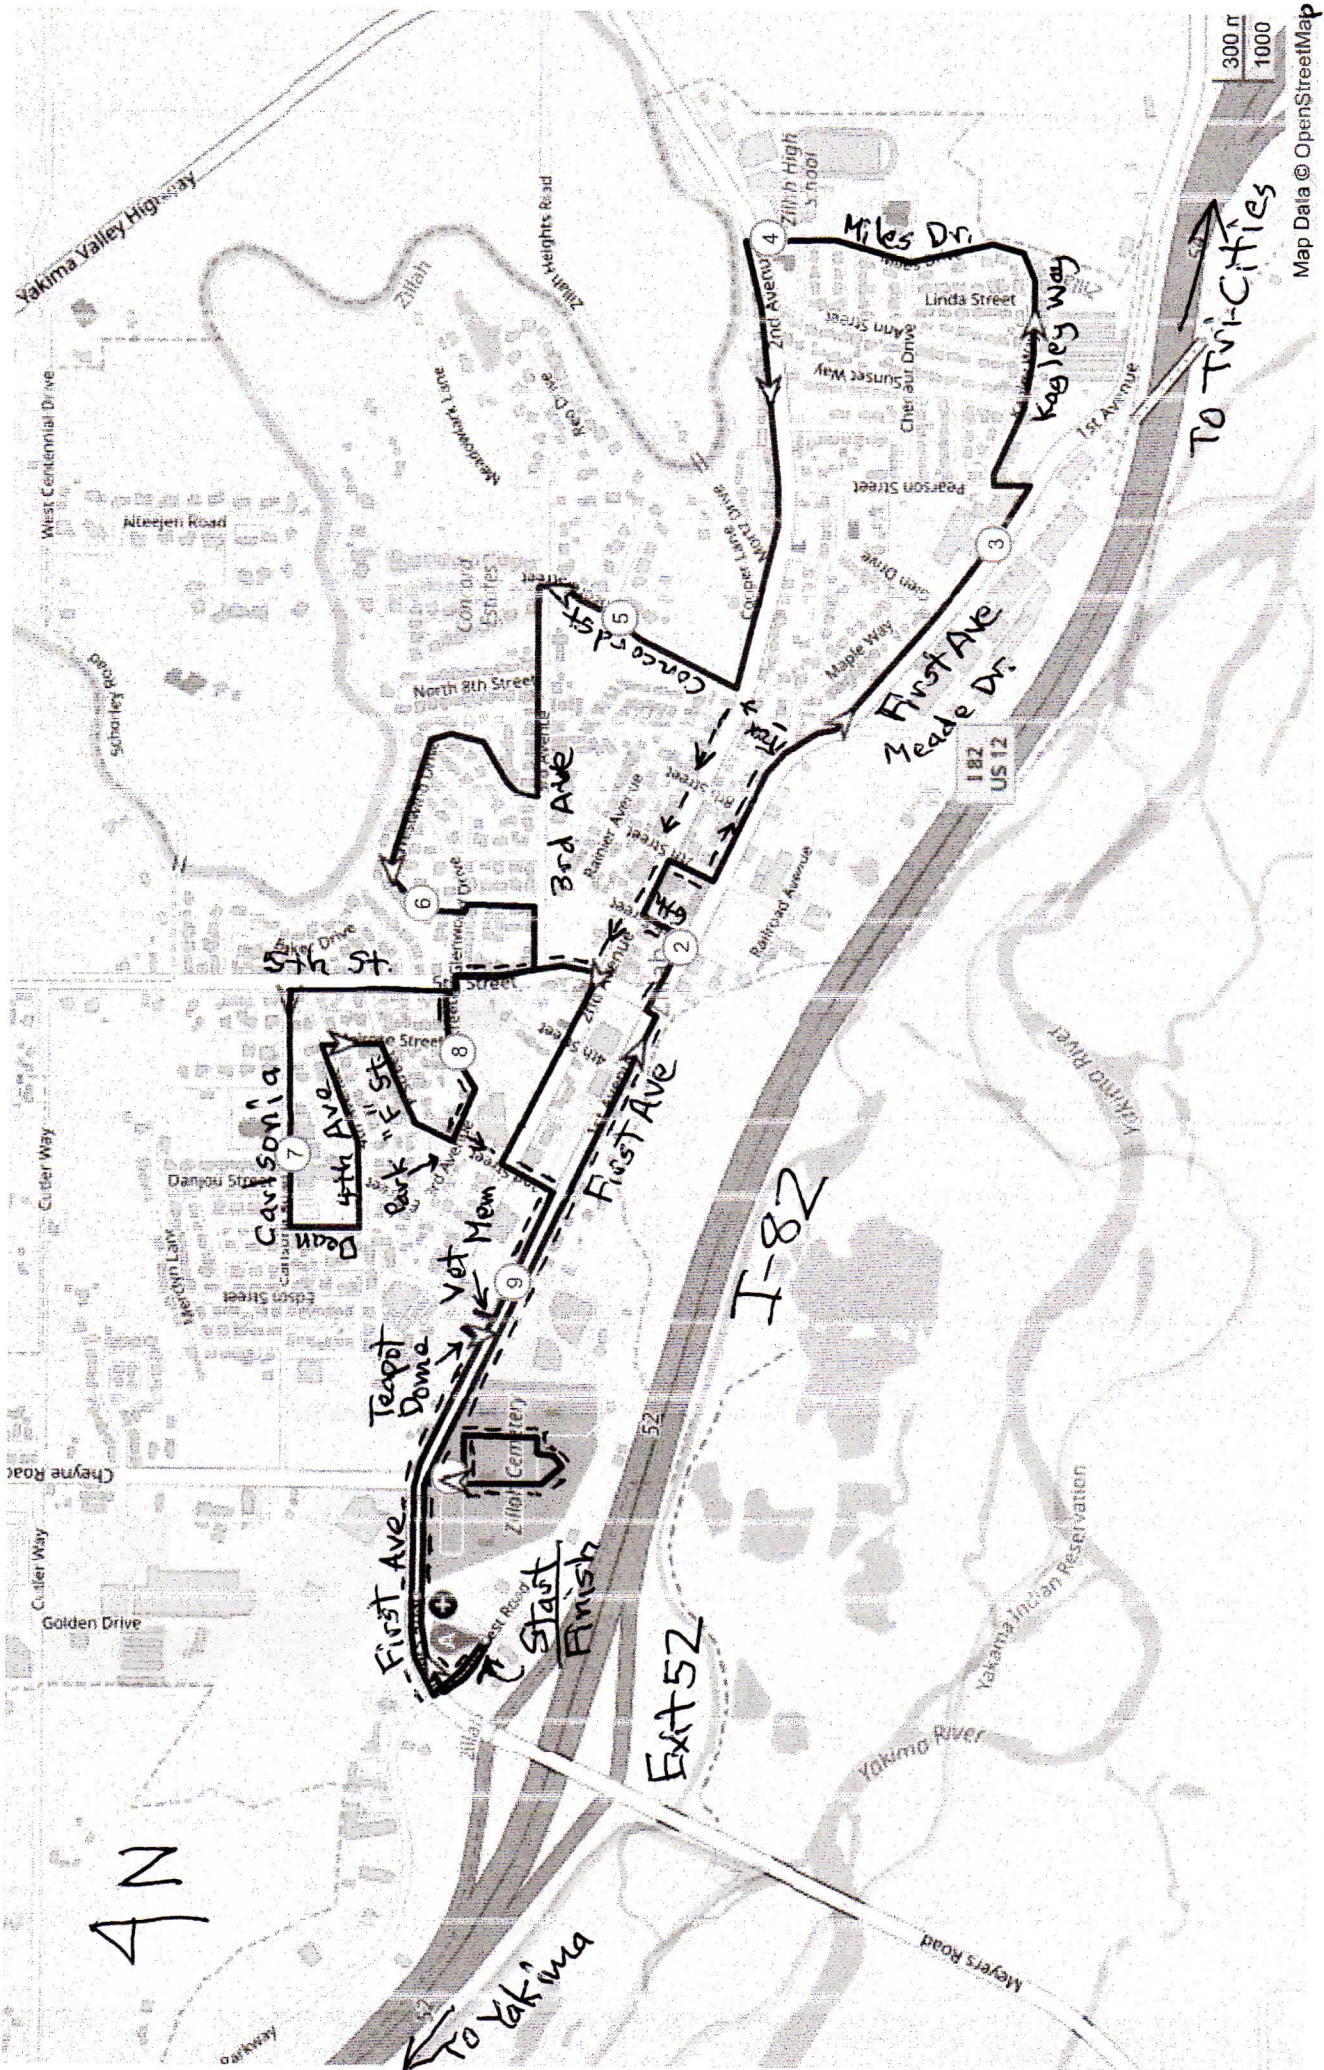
Yakima Valley Highway
West Centennial Drive
Nteejen Road
Scharley Road
Zillah
Meadowlark Lane
Zillah Heights Road
Zillah High School
Miles Dr.
Miles Drive
Linda Street
Kagley Way
Ann Street
Cherokee Drive
Sunset Way
Pearson Street
2nd Avenue
Morris Drive
Cooper Lane
Concord Estates
Concord St
North 8th Street
3rd Ave
Glen Drive
Maple Way
First Ave
Meade Dr.
1st Avenue
I 82
US 12
Railroad Avenue
Rainier Avenue
5th St.
Baker Drive
Street
4th Ave
"F" St
Park
Carlsonia
Dean
Danjou Street
Cutler Way
Edson Street
Vet Mem
Teapot Dome
First Ave
First Ave
I-82
Zillah Cemetery
52
Start
Finish
Exit 52
Cheyne Road
Cutler Way
Golden Drive
Yakima River
Yakama Indian Reservation
Yakima River
Meyers Road
Parkway
N
To Yakima
To Tri-Cities
300 m
1000
Map Data © OpenStreetMap
1
2
3
4
5
6
7
8
9